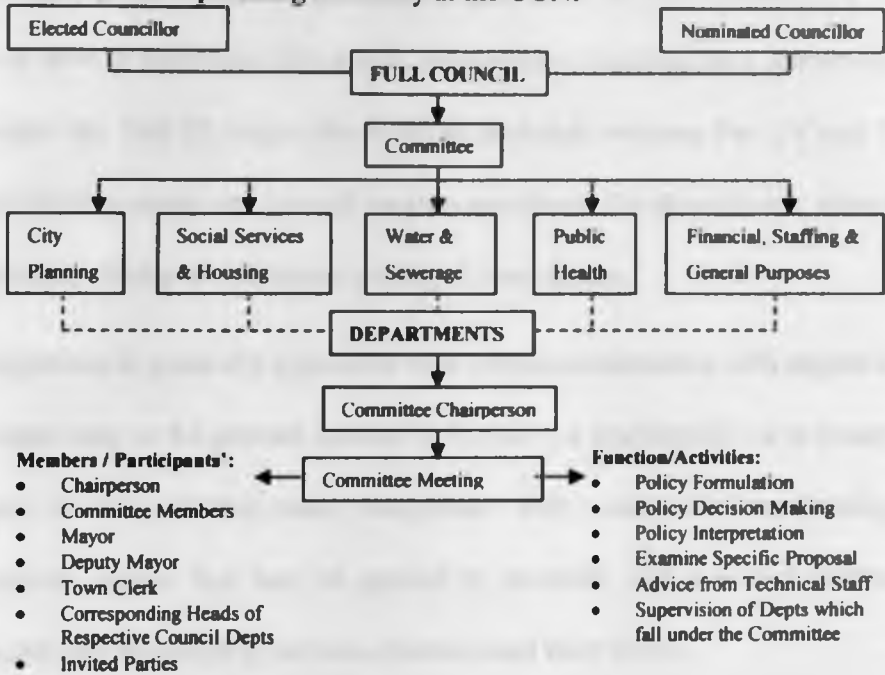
Elected Councillor

Nominated Councillor

FULL COUNCIL

Committee

City Planning

Social Services & Housing

Water & Sewerage

Public Health

Financial, Staffing & General Purposes

DEPARTMENTS

Committee Chairperson

Committee Meeting

Members / Participants':
- Chairperson
- Committee Members
- Mayor
- Deputy Mayor
- Town Clerk
- Corresponding Heads of Respective Council Depts
- Invited Parties

Function/Activities:
- Policy Formulation
- Policy Decision Making
- Policy Interpretation
- Examine Specific Proposal
- Advice from Technical Staff
- Supervision of Depts which fall under the Committee